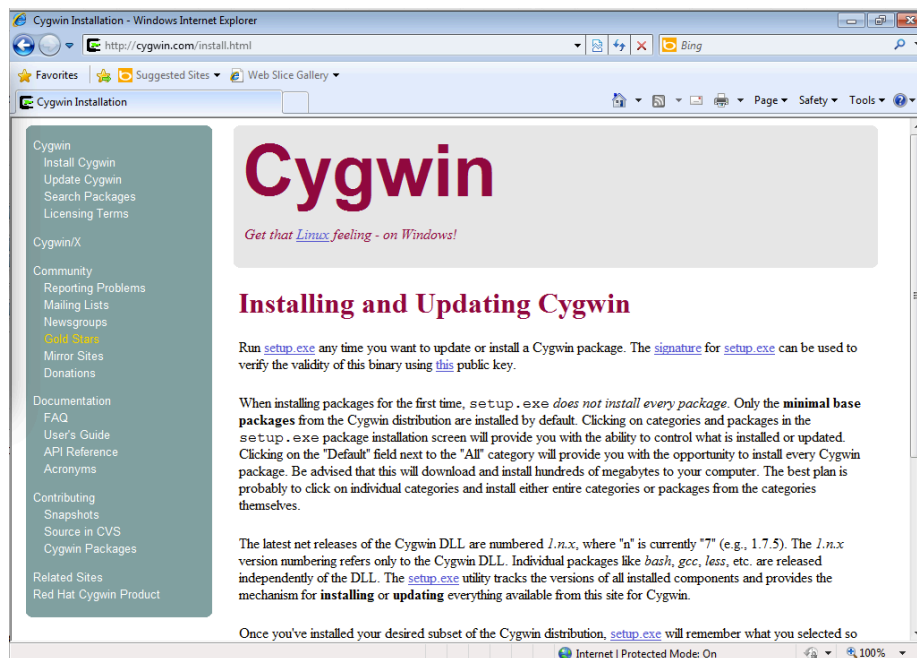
Cygwin Installation - Windows Internet Explorer

http://cygwin.com/install.html

Bing

Favorites | Suggested Sites ▾ | Web Slice Gallery ▾

Cygwin Installation

Page ▾ Safety ▾ Tools ▾

Cygwin
Install Cygwin
Update Cygwin
Search Packages
Licensing Terms

Cygwin/X

Community
Reporting Problems
Mailing Lists
Newsgroups
Gold Stars
Mirror Sites
Donations

Documentation
FAQ
User's Guide
API Reference
Acronyms

Contributing
Snapshots
Source in CVS
Cygwin Packages

Related Sites
Red Hat Cygwin Product

Cygwin

Get that Linux feeling - on Windows!

Installing and Updating Cygwin

Run setup.exe any time you want to update or install a Cygwin package. The signature for setup.exe can be used to verify the validity of this binary using this public key.

When installing packages for the first time, setup.exe does not install every package. Only the minimal base packages from the Cygwin distribution are installed by default. Clicking on categories and packages in the setup.exe package installation screen will provide you with the ability to control what is installed or updated. Clicking on the "Default" field next to the "All" category will provide you with the opportunity to install every Cygwin package. Be advised that this will download and install hundreds of megabytes to your computer. The best plan is probably to click on individual categories and install either entire categories or packages from the categories themselves.

The latest net releases of the Cygwin DLL are numbered 1.n.x, where "n" is currently "7" (e.g., 1.7.5). The 1.n.x version numbering refers only to the Cygwin DLL. Individual packages like bash, gcc, less, etc. are released independently of the DLL. The setup.exe utility tracks the versions of all installed components and provides the mechanism for installing or updating everything available from this site for Cygwin.

Once you've installed your desired subset of the Cygwin distribution, setup.exe will remember what you selected so

Internet | Protected Mode: On

100%